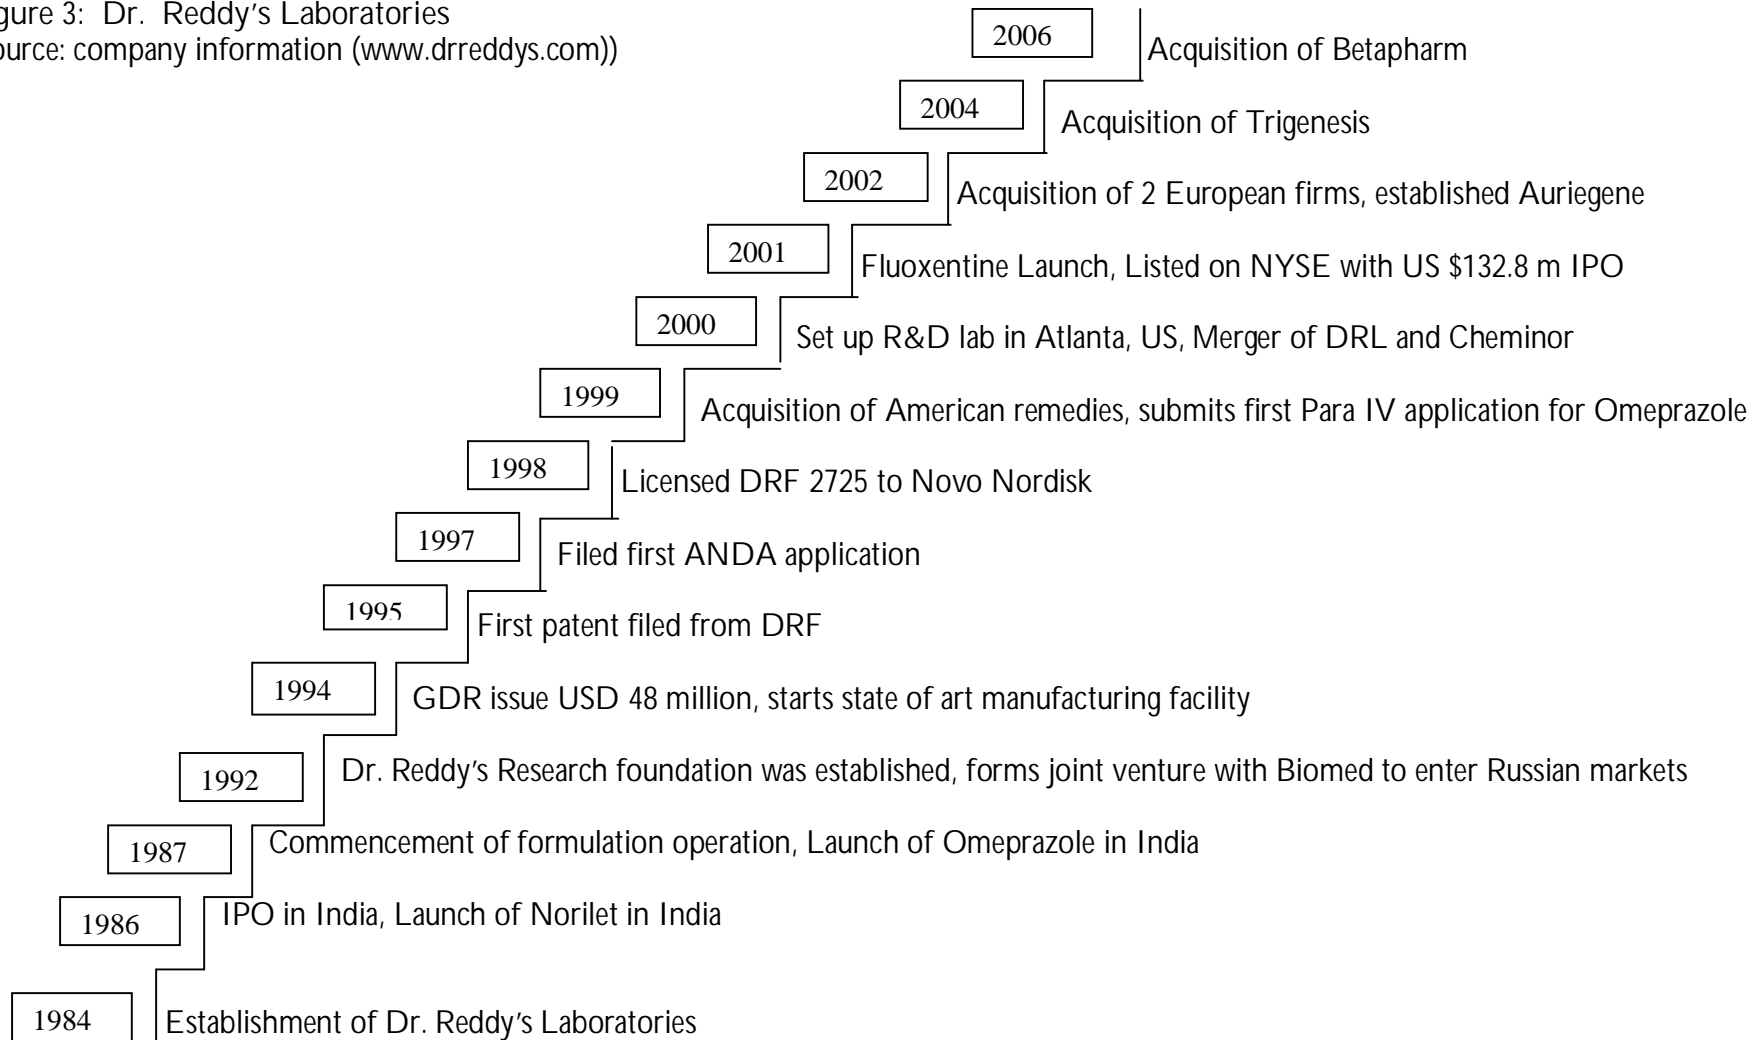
gure 3: Dr. Reddy's Laboratories
ource: company information (www.drreddys.com))

2006 Acquisition of Betapharm

2004 Acquisition of Trigenesis

2002 Acquisition of 2 European firms, established Auriegene

2001 Fluoxentine Launch, Listed on NYSE with US $132.8 m IPO

2000 Set up R&D lab in Atlanta, US, Merger of DRL and Cheminor

1999 Acquisition of American remedies, submits first Para IV application for Omeprazole

1998 Licensed DRF 2725 to Novo Nordisk

1997 Filed first ANDA application

1995 First patent filed from DRF

1994 GDR issue USD 48 million, starts state of art manufacturing facility

1992 Dr. Reddy's Research foundation was established, forms joint venture with Biomed to enter Russian markets

1987 Commencement of formulation operation, Launch of Omeprazole in India

1986 IPO in India, Launch of Norilet in India

1984 Establishment of Dr. Reddy's Laboratories